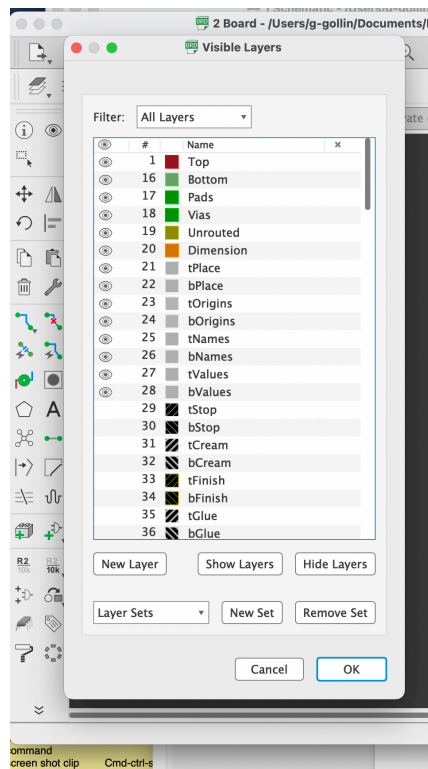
2 Board - /Users/g-gollin/Documents/

Visible Layers

Filter: All Layers

| | # | | Name | × |
|---|---|---|---|---|
| | 1 | | Top | |
| | 16 | | Bottom | |
| | 17 | | Pads | |
| | 18 | | Vias | |
| | 19 | | Unrouted | |
| | 20 | | Dimension | |
| | 21 | | tPlace | |
| | 22 | | bPlace | |
| | 23 | | tOrigins | |
| | 24 | | bOrigins | |
| | 25 | | tNames | |
| | 26 | | bNames | |
| | 27 | | tValues | |
| | 28 | | bValues | |
| | 29 | | tStop | |
| | 30 | | bStop | |
| | 31 | | tCream | |
| | 32 | | bCream | |
| | 33 | | tFinish | |
| | 34 | | bFinish | |
| | 35 | | tGlue | |
| | 36 | | bGlue | |

New Layer Show Layers Hide Layers

Layer Sets New Set Remove Set

Cancel OK

R2 10k R2 10k

command
screen shot clip Cmd-ctrl-s